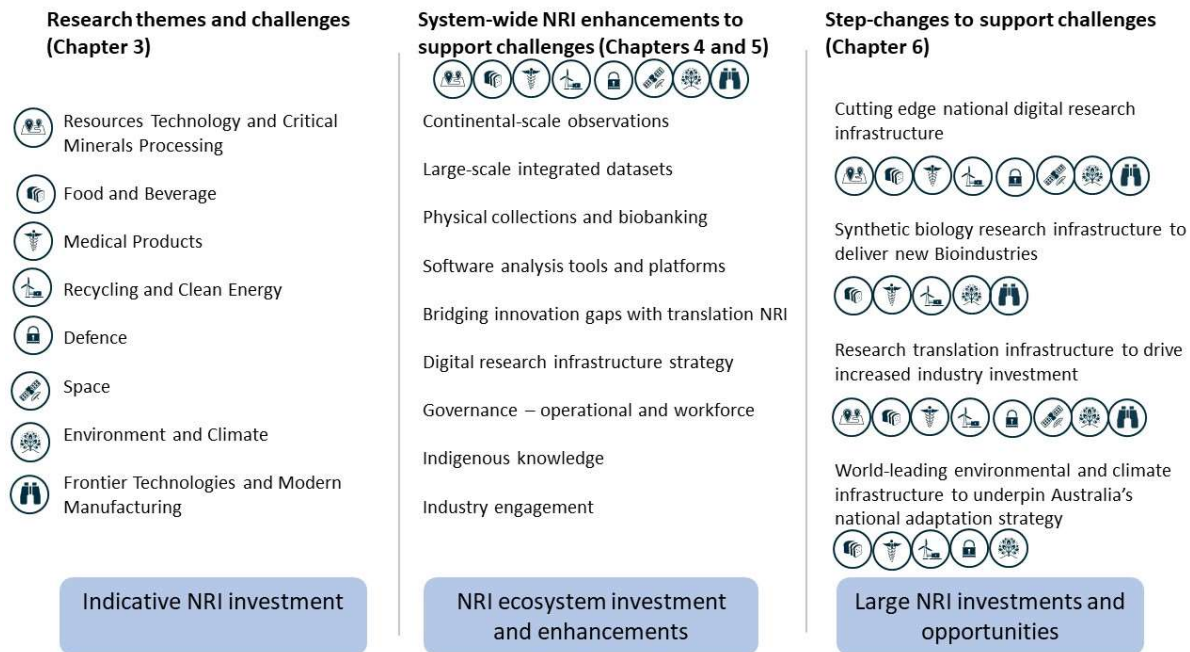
Research themes and challenges (Chapter 3)

Resources Technology and Critical Minerals Processing

Food and Beverage

Medical Products

Recycling and Clean Energy

Defence

Space

Environment and Climate

Frontier Technologies and Modern Manufacturing

Indicative NRI investment

System-wide NRI enhancements to support challenges (Chapters 4 and 5)

Continental-scale observations

Large-scale integrated datasets

Physical collections and biobanking

Software analysis tools and platforms

Bridging innovation gaps with translation NRI

Digital research infrastructure strategy

Governance – operational and workforce

Indigenous knowledge

Industry engagement

NRI ecosystem investment and enhancements

Step-changes to support challenges (Chapter 6)

Cutting edge national digital research infrastructure

Synthetic biology research infrastructure to deliver new Bioindustries

Research translation infrastructure to drive increased industry investment

World-leading environmental and climate infrastructure to underpin Australia's national adaptation strategy

Large NRI investments and opportunities